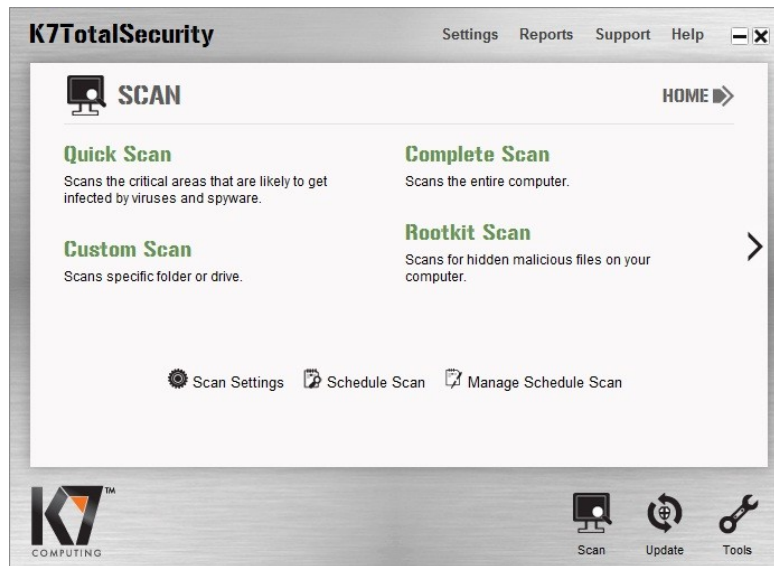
K7TotalSecurity

Settings Reports Support Help

SCAN

HOME

Quick Scan
Scans the critical areas that are likely to get infected by viruses and spyware.

Complete Scan
Scans the entire computer.

Custom Scan
Scans specific folder or drive.

Rootkit Scan
Scans for hidden malicious files on your computer.

Scan Settings Schedule Scan Manage Schedule Scan

K7 TM
COMPUTING

Scan Update Tools